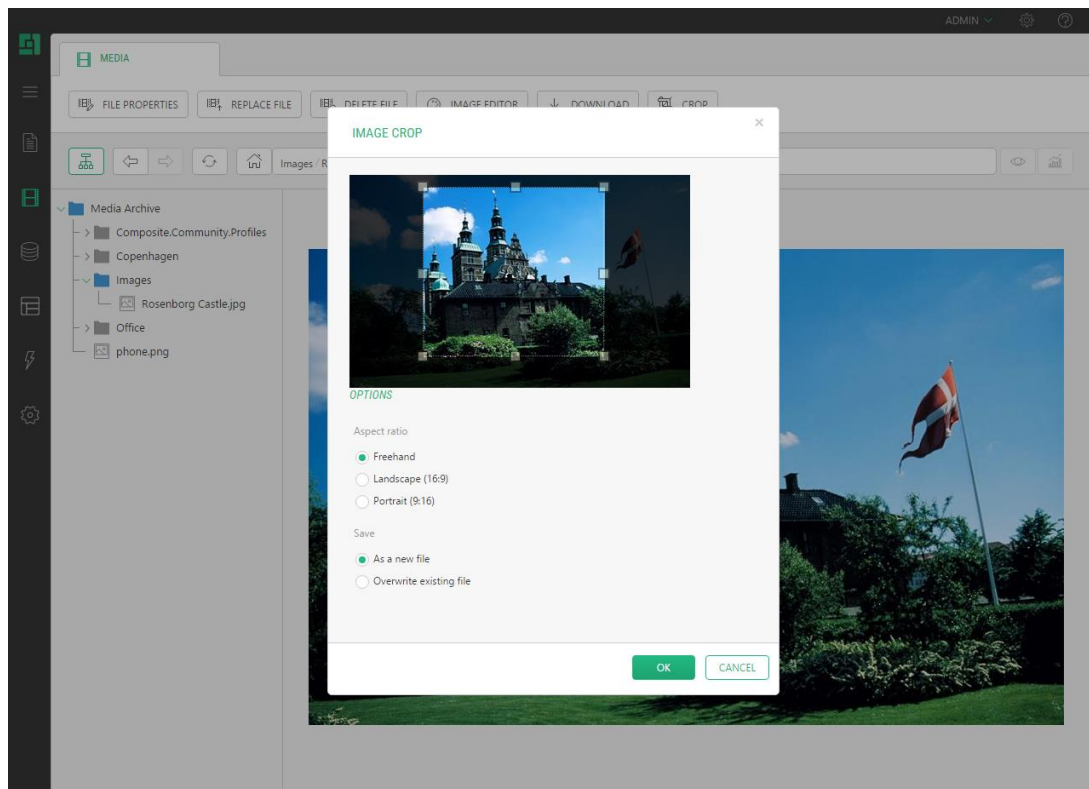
ADMIN

MEDIA

FILE PROPERTIES
REPLACE FILE
DELETE FILE
IMAGE EDITOR
DOWNLOAD
CROP

Images / R

Media Archive
Composite.Community.Profiles
Copenhagen
Images
Rosenborg Castle.jpg
Office
phone.png

IMAGE CROP

OPTIONS

Aspect ratio
Freehand
Landscape (16:9)
Portrait (9:16)

Save
As a new file
Overwrite existing file

OK
CANCEL